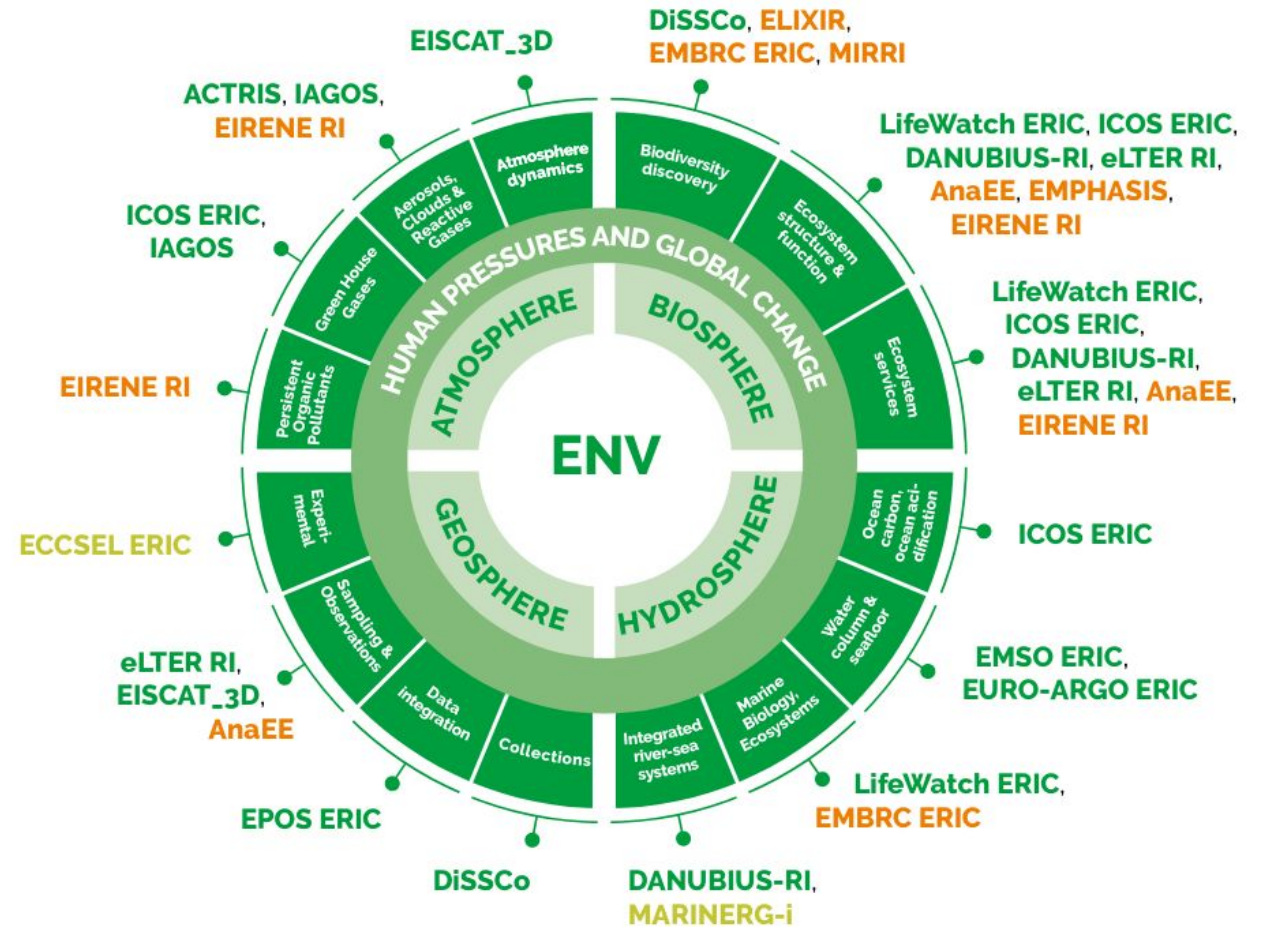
EISCAT_3D

DiSSCo, ELIXIR, EMBRC ERIC, MIRRI

ACTRIS, IAGOS, EIRENE RI

LifeWatch ERIC, ICOS ERIC, DANUBIUS-RI, eLTER RI, AnaEE, EMPHASIS, EIRENE RI

ICOS ERIC, IAGOS

LifeWatch ERIC, ICOS ERIC, DANUBIUS-RI, eLTER RI, AnaEE, EIRENE RI

EIRENE RI

ICOS ERIC

ECCSEL ERIC

EMSO ERIC, EURO-ARGO ERIC

eLTER RI, EISCAT_3D, AnaEE

LifeWatch ERIC, EMBRC ERIC

EPOS ERIC

DiSSCo

DANUBIUS-RI, MARINERG-i

Atmosphere dynamics

Aerosols, Clouds & Reactive Gases

Green House Gases

Persistent Organic Pollutants

Biodiversity discovery

Ecosystem structure & function

Ecosystem services

Ocean carbon, ocean acidification

Water column & seafloor

Marine Biology, Ecosystems

Integrated river-sea systems

Collections

Data integration

Sampling & Observations

Experimental

HUMAN PRESSURES AND GLOBAL CHANGE

ATMOSPHERE

BIOSPHERE

GEOSPHERE

HYDROSPHERE

ENV